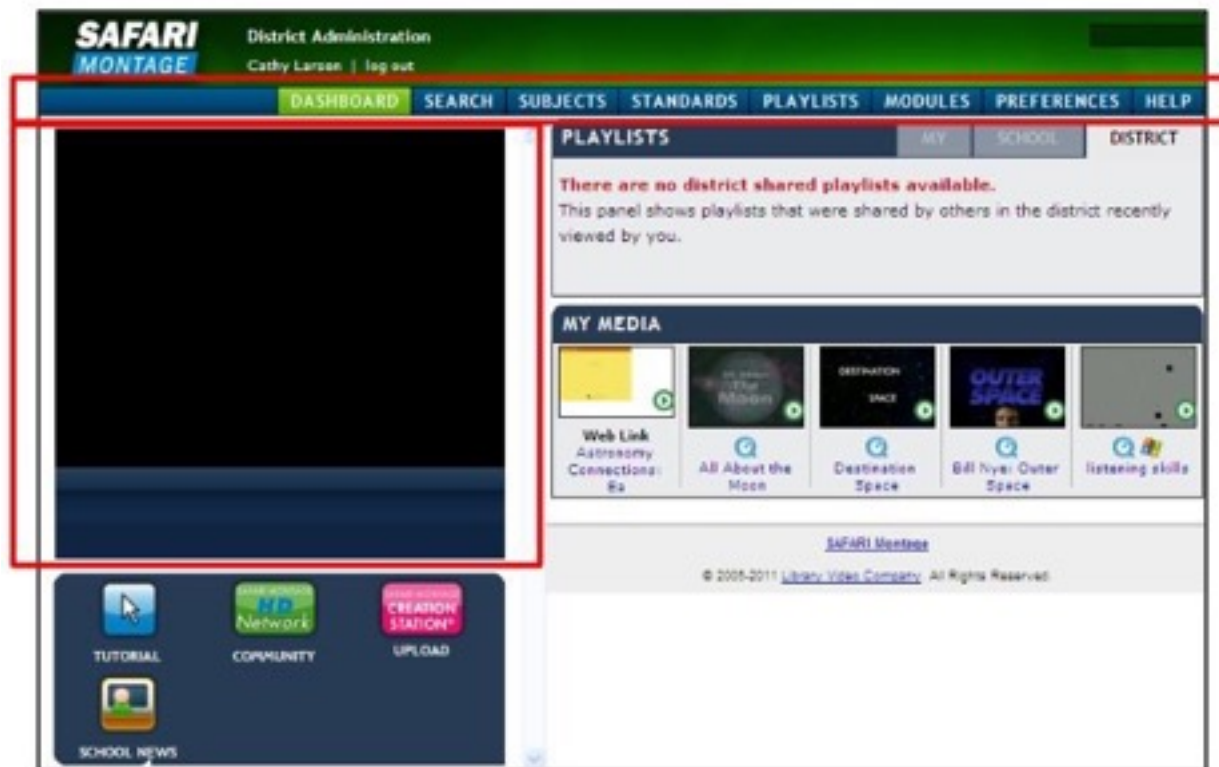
SAFARI MONTAGE

District Administration

Cathy Larsen | log out

DASHBOARD SEARCH SUBJECTS STANDARDS PLAYLISTS MODULES PREFERENCES HELP

PLAYLISTS MY SCHOOL DISTRICT

There are no district shared playlists available.

This panel shows playlists that were shared by others in the district recently viewed by you.

MY MEDIA

Web Link Astronomy Connections: Ba

All About the Moon

Destination Space

Bill Nye: Outer Space

listening skills

SAFARI Montage

© 2005-2011 Library Video Company. All Rights Reserved.

TUTORIAL

HD Network COMMUNITY

CREATION STATION UPLOAD

SCHOOL NEWS